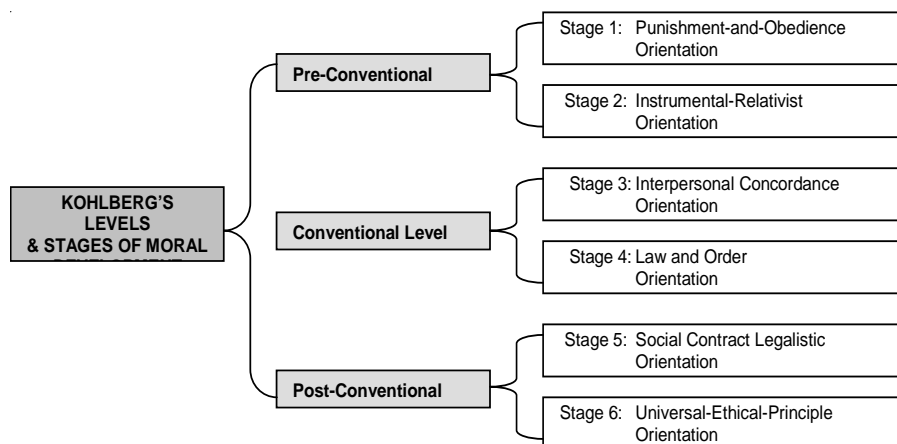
KOHLBERG'S LEVELS & STAGES OF MORAL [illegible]

Pre-Conventional

Stage 1: Punishment-and-Obedience Orientation

Stage 2: Instrumental-Relativist Orientation

Conventional Level

Stage 3: Interpersonal Concordance Orientation

Stage 4: Law and Order Orientation

Post-Conventional

Stage 5: Social Contract Legalistic Orientation

Stage 6: Universal-Ethical-Principle Orientation